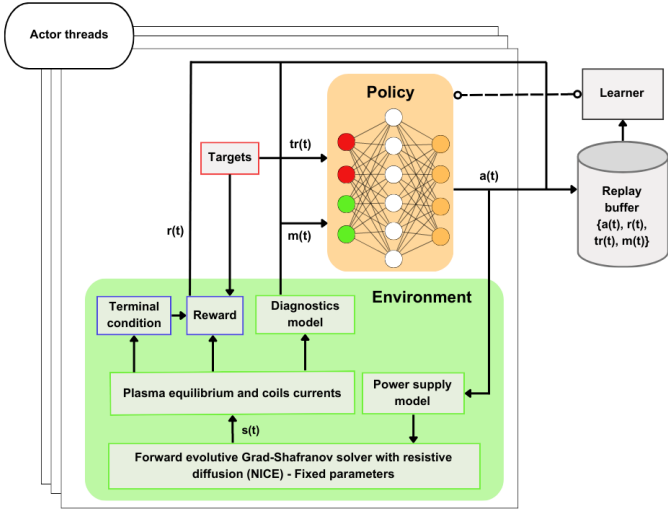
Actor threads

Policy

Learner

Targets

tr(t)

r(t)

m(t)

a(t)

Replay buffer {a(t), r(t), tr(t), m(t)}

Environment

Terminal condition

Reward

Diagnostics model

Plasma equilibrium and coils currents

Power supply model

s(t)

Forward evolutive Grad-Shafranov solver with resistive diffusion (NICE) - Fixed parameters